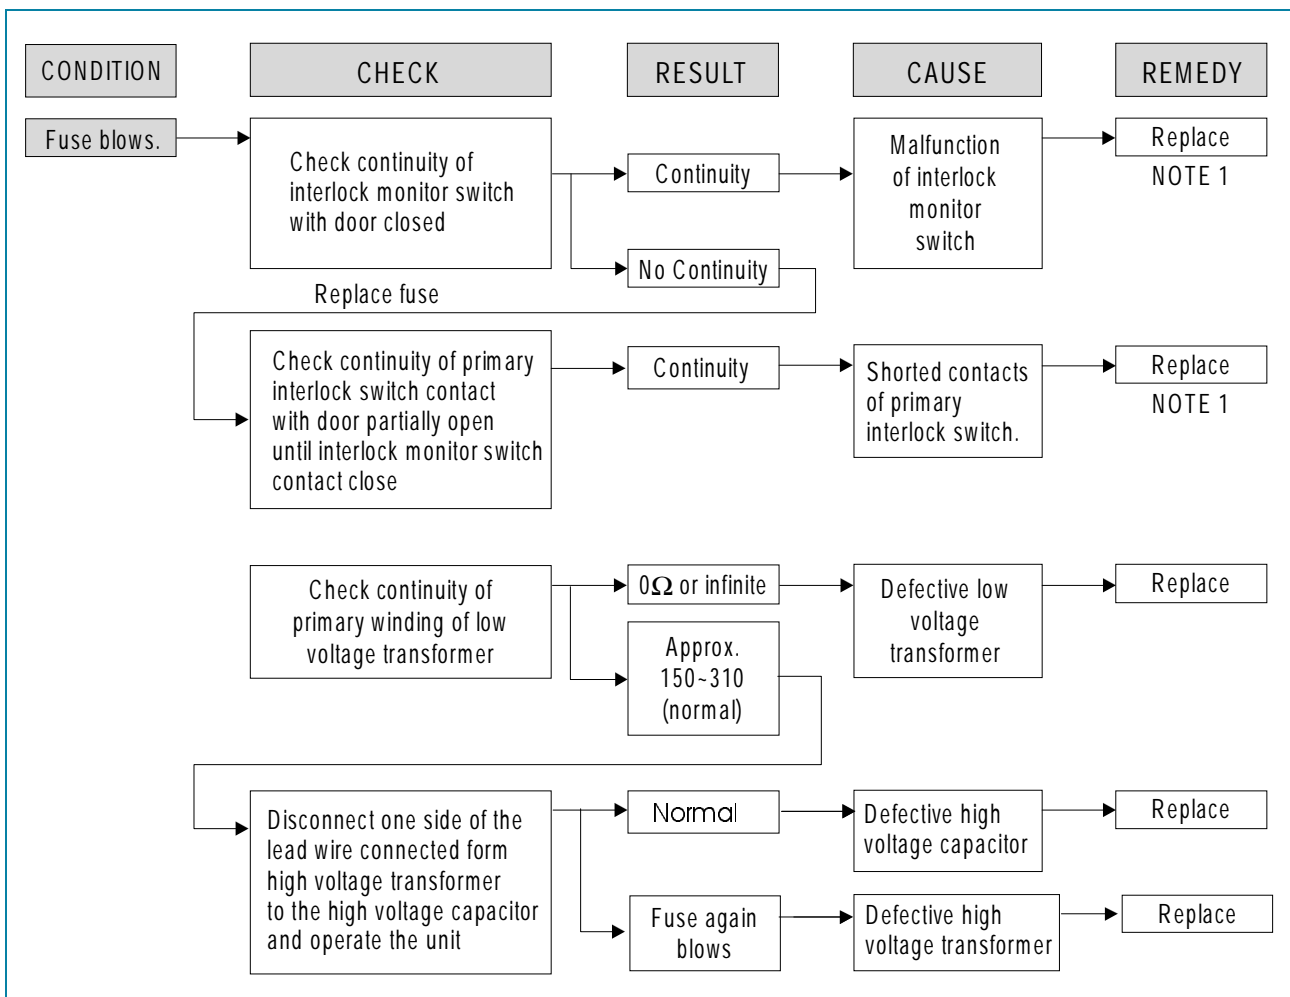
CONDITION

CHECK

RESULT

CAUSE

REMEDY

Fuse blows.

Check continuity of interlock monitor switch with door closed

Continuity

Malfunction of interlock monitor switch

Replace

NOTE 1

No Continuity

Replace fuse

Check continuity of primary interlock switch contact with door partially open until interlock monitor switch contact close

Continuity

Shorted contacts of primary interlock switch.

Replace

NOTE 1

Check continuity of primary winding of low voltage transformer

$0\Omega$ or infinite

Defective low voltage transformer

Replace

Approx. 150~310 (normal)

Disconnect one side of the lead wire connected form high voltage transformer to the high voltage capacitor and operate the unit

Normal

Defective high voltage capacitor

Replace

Fuse again blows

Defective high voltage transformer

Replace